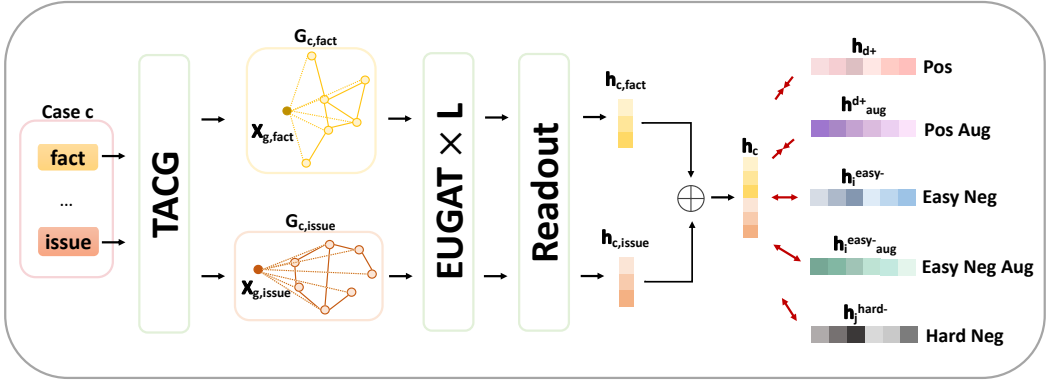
Case c

fact

...

issue

TACG

$G_{c,fact}$

$x_{g,fact}$

$G_{c,issue}$

$x_{g,issue}$

EUGAT × L

Readout

$h_{c,fact}$

$h_{c,issue}$

$\oplus$

$h_c$

$h_{d+}$ Pos

$h^{d+}_{aug}$ Pos Aug

$h_i^{easy-}$ Easy Neg

$h_i^{easy-}{}_{aug}$ Easy Neg Aug

$h_j^{hard-}$ Hard Neg